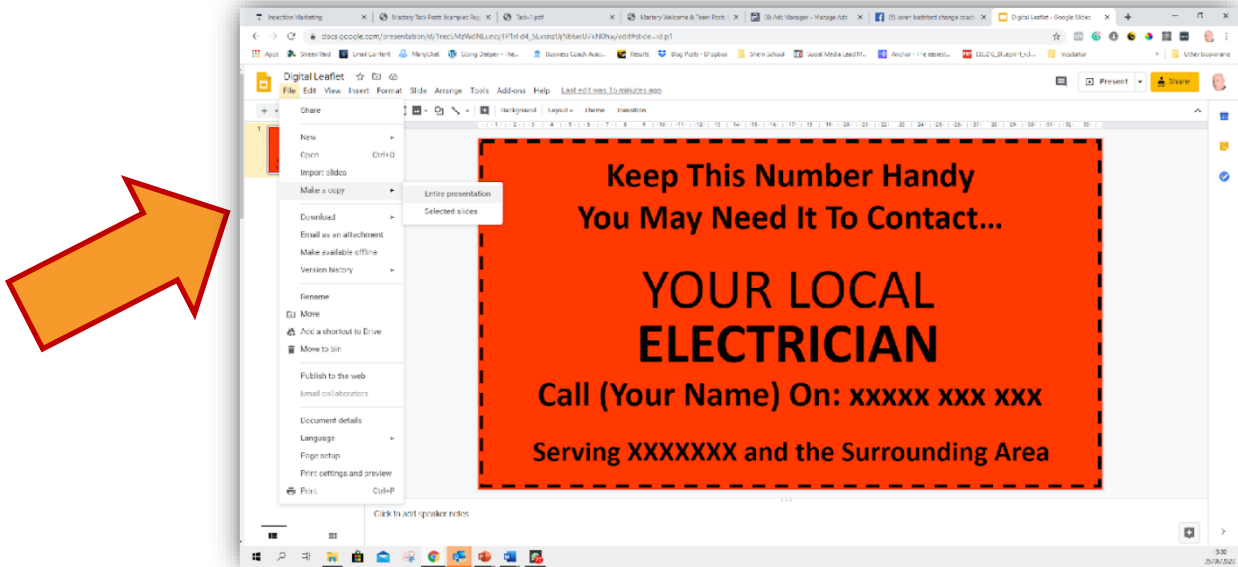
Inception Marketing | Mastery Task Force Examples Rep | Task-1.pdf | Mastery Welcome & Team Portal | Ads Manager - Manage Ads | kieran bedford change coach | Digital Leaflet - Google Slides

docs.google.com/presentation/d/1reciMzWelNLuncy1P1rl d4_5LxonzUjNbtxrU/cNlIha/edit#slide=id.p1

Apps | Streamlined | Email Content | ManyChat | Going Deeper - the... | Business Coach Acad... | Results | Blog Posts - Dropbox | Shew School | Social Media Lead M... | Anchor - The easiest... | ELEC_Blueprint_v3... | Insidekar | Other bookmarks

Digital Leaflet
File Edit View Insert Format Slide Arrange Tools Add-ons Help Last edit was 15 minutes ago

Present | Share

Background | Layout | Theme | Transition

Share

New
Open Ctrl+O
Import slides
Make a copy
Entire presentation
Selected slides

Download
Email as an attachment
Make available offline
Version history

Rename
Move
Add a shortcut to Drive
Move to bin

Publish to the web
Email collaborators

Document details
Language
Page setup
Print settings and preview
Print Ctrl+P

Keep This Number Handy
You May Need It To Contact...

YOUR LOCAL
ELECTRICIAN

Call (Your Name) On: xxxxx xxx xxx

Serving XXXXXXX and the Surrounding Area

Click to add speaker notes

5:30
25/10/2020